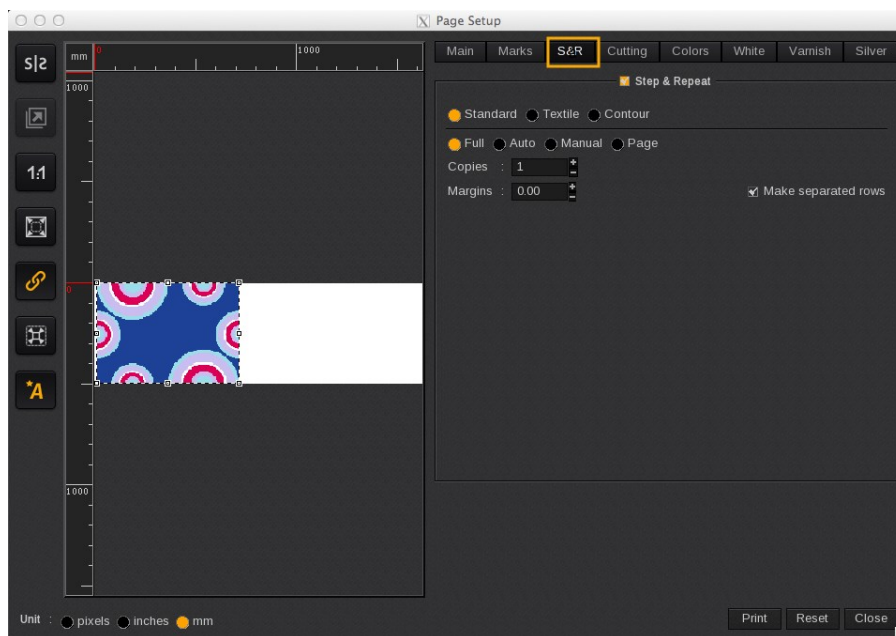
Page Setup

mm 0 1000
1000
0
1000

1:1

Main Marks S&R Cutting Colors White Varnish Silver

Step & Repeat

Standard Textile Contour

Full Auto Manual Page

Copies : 1

Margins : 0.00

Make separated rows

Unit : pixels inches mm

Print Reset Close